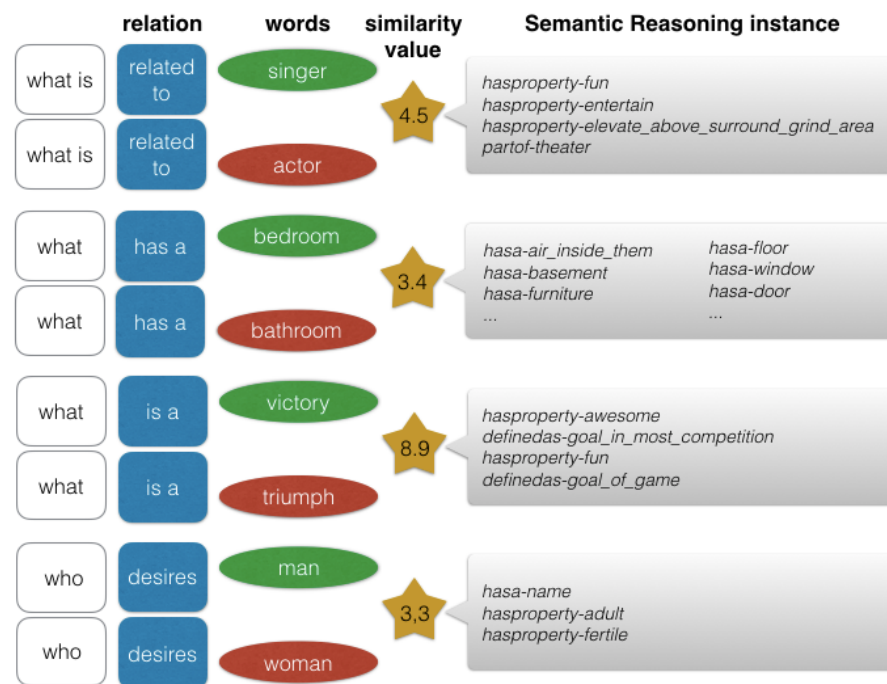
relation words similarity value Semantic Reasoning instance

what is related to singer
what is related to actor
4.5
hasproperty-fun
hasproperty-entertain
hasproperty-elevate_above_surround_grind_area
partof-theater

what has a bedroom
what has a bathroom
3.4
hasa-air_inside_them
hasa-basement
hasa-furniture
...
hasa-floor
hasa-window
hasa-door
...

what is a victory
what is a triumph
8.9
hasproperty-awesome
definedas-goal_in_most_competition
hasproperty-fun
definedas-goal_of_game

who desires man
who desires woman
3,3
hasa-name
hasproperty-adult
hasproperty-fertile